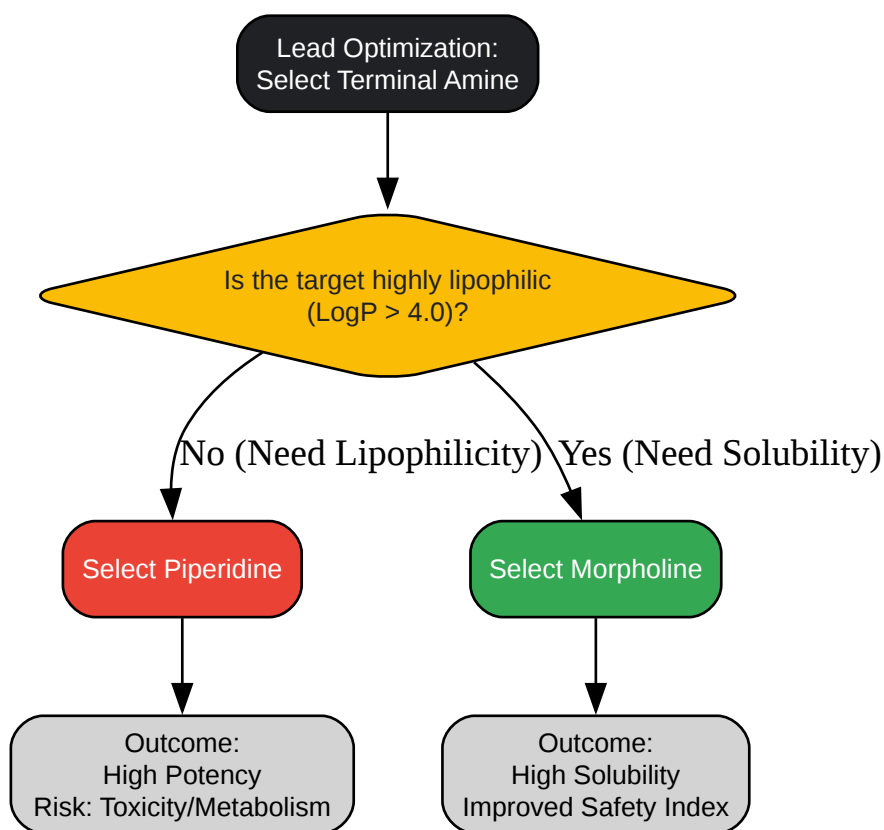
Lead Optimization:
Select Terminal Amine

Is the target highly lipophilic
(LogP > 4.0)?

No (Need Lipophilicity)

Yes (Need Solubility)

Select Piperidine

Select Morpholine

Outcome:
High Potency
Risk: Toxicity/Metabolism

Outcome:
High Solubility
Improved Safety Index